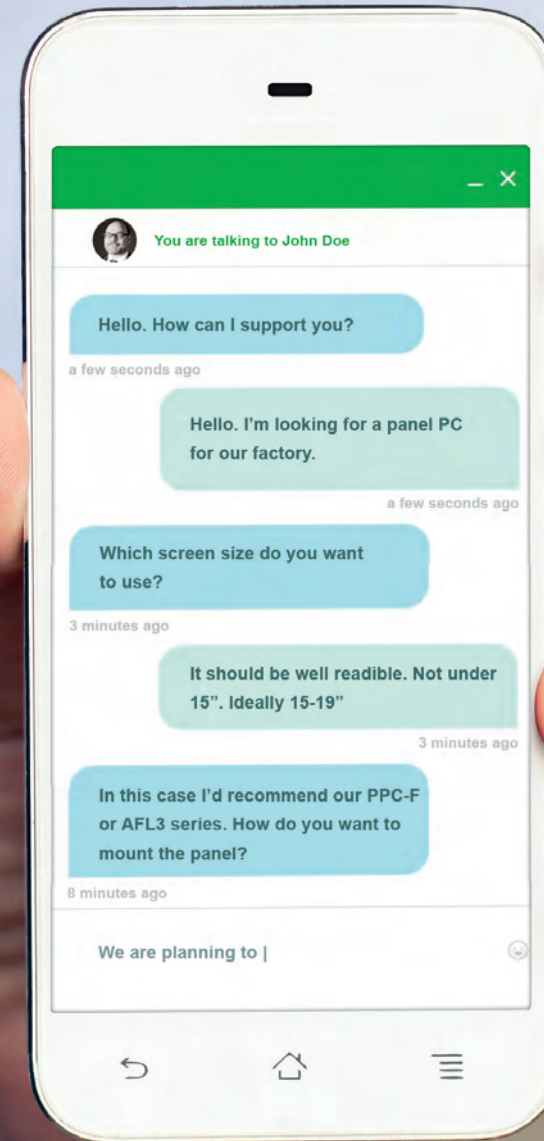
_ ×

You are talking to John Doe

Hello. How can I support you?

a few seconds ago

Hello. I'm looking for a panel PC for our factory.

a few seconds ago

Which screen size do you want to use?

3 minutes ago

It should be well readible. Not under 15”. Ideally 15-19”

3 minutes ago

In this case I’d recommend our PPC-F or AFL3 series. How do you want to mount the panel?

8 minutes ago

We are planning to |